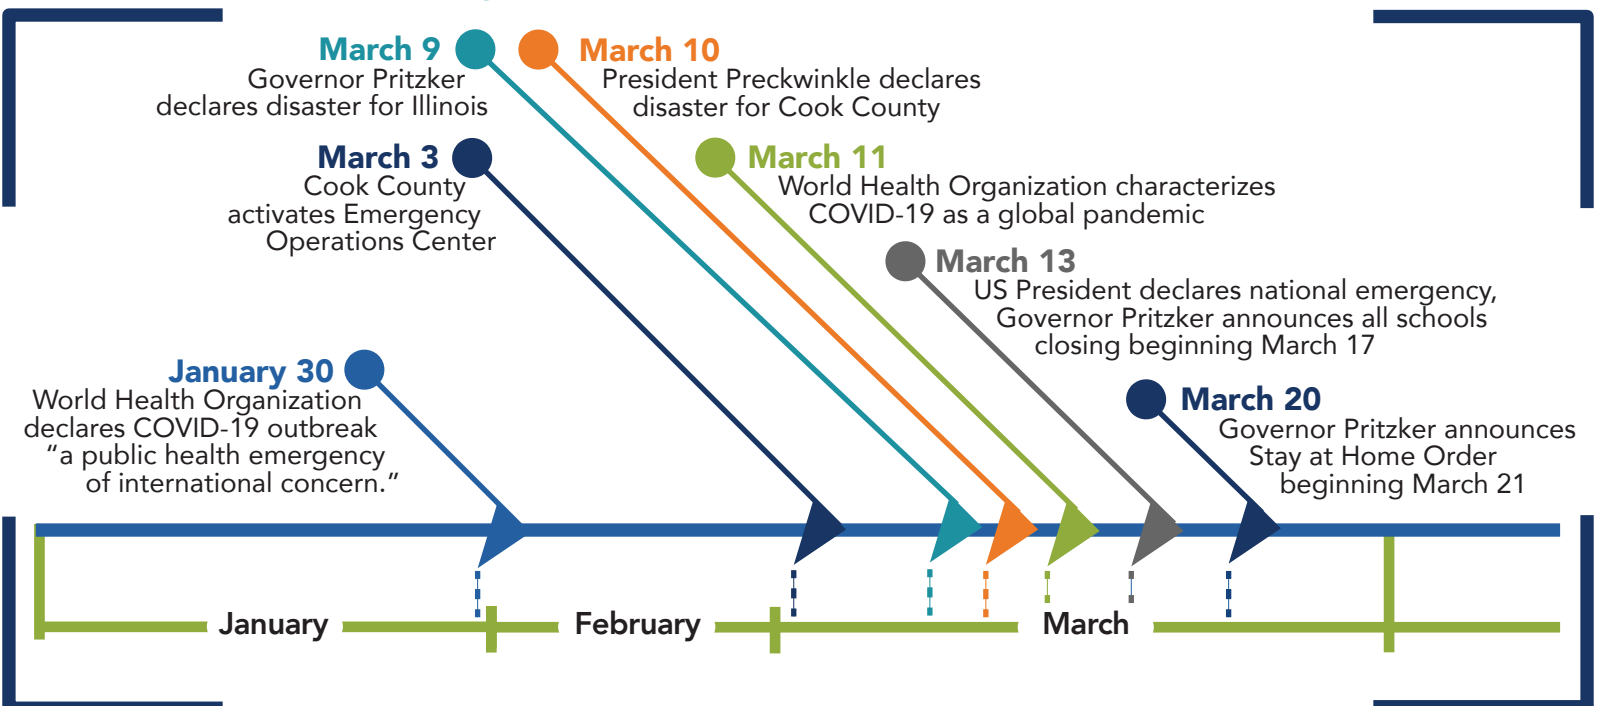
March 9
Governor Pritzker declares disaster for Illinois

March 10
President Preckwinkle declares disaster for Cook County

March 3
Cook County activates Emergency Operations Center

March 11
World Health Organization characterizes COVID-19 as a global pandemic

March 13
US President declares national emergency, Governor Pritzker announces all schools closing beginning March 17

January 30
World Health Organization declares COVID-19 outbreak "a public health emergency of international concern."

March 20
Governor Pritzker announces Stay at Home Order beginning March 21

January

February

March